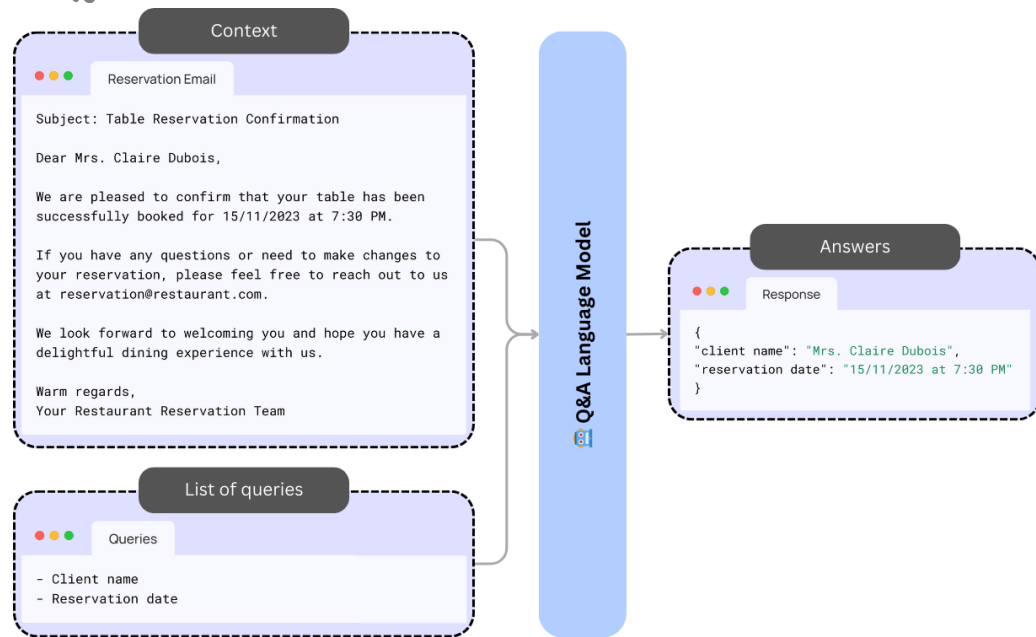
Context

Reservation Email

Subject: Table Reservation Confirmation

Dear Mrs. Claire Dubois,

We are pleased to confirm that your table has been successfully booked for 15/11/2023 at 7:30 PM.

If you have any questions or need to make changes to your reservation, please feel free to reach out to us at reservation@restaurant.com.

We look forward to welcoming you and hope you have a delightful dining experience with us.

Warm regards,
Your Restaurant Reservation Team

List of queries

Queries

- Client name
- Reservation date

Q&A Language Model

Answers

Response

{
"client name": "Mrs. Claire Dubois",
"reservation date": "15/11/2023 at 7:30 PM"
}